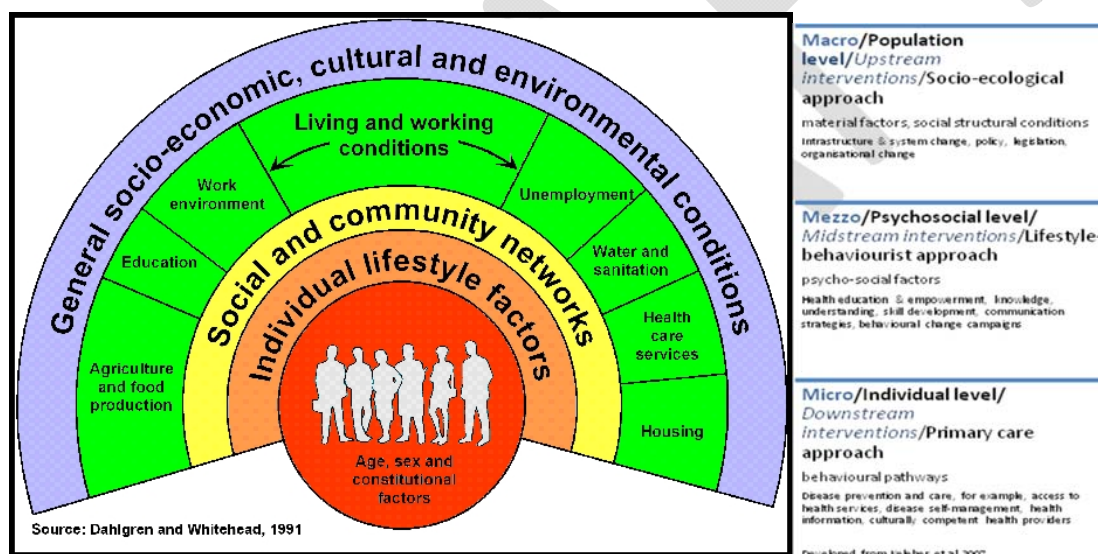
General socio-economic, cultural and environmental conditions

Living and working conditions

Work environment

Education

Agriculture and food production

Unemployment

Water and sanitation

Health care services

Housing

Social and community networks

Individual lifestyle factors

Age, sex and constitutional factors

Source: Dahlgren and Whitehead, 1991

Macro/Population level/Upstream interventions/Socio-ecological approach

material factors, social structural conditions

Infrastructure & system change, policy, legislation, organisational change

Mezzo/Psychosocial level/ Midstream interventions/Lifestyle-behaviourist approach

psycho-social factors

Health education & empowerment, knowledge, understanding, skill development, communication strategies, behavioural change campaigns

Micro/Individual level/ Downstream interventions/Primary care approach

behavioural pathways

Disease prevention and care, for example, access to health services, disease self-management, health information, culturally competent health providers

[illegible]